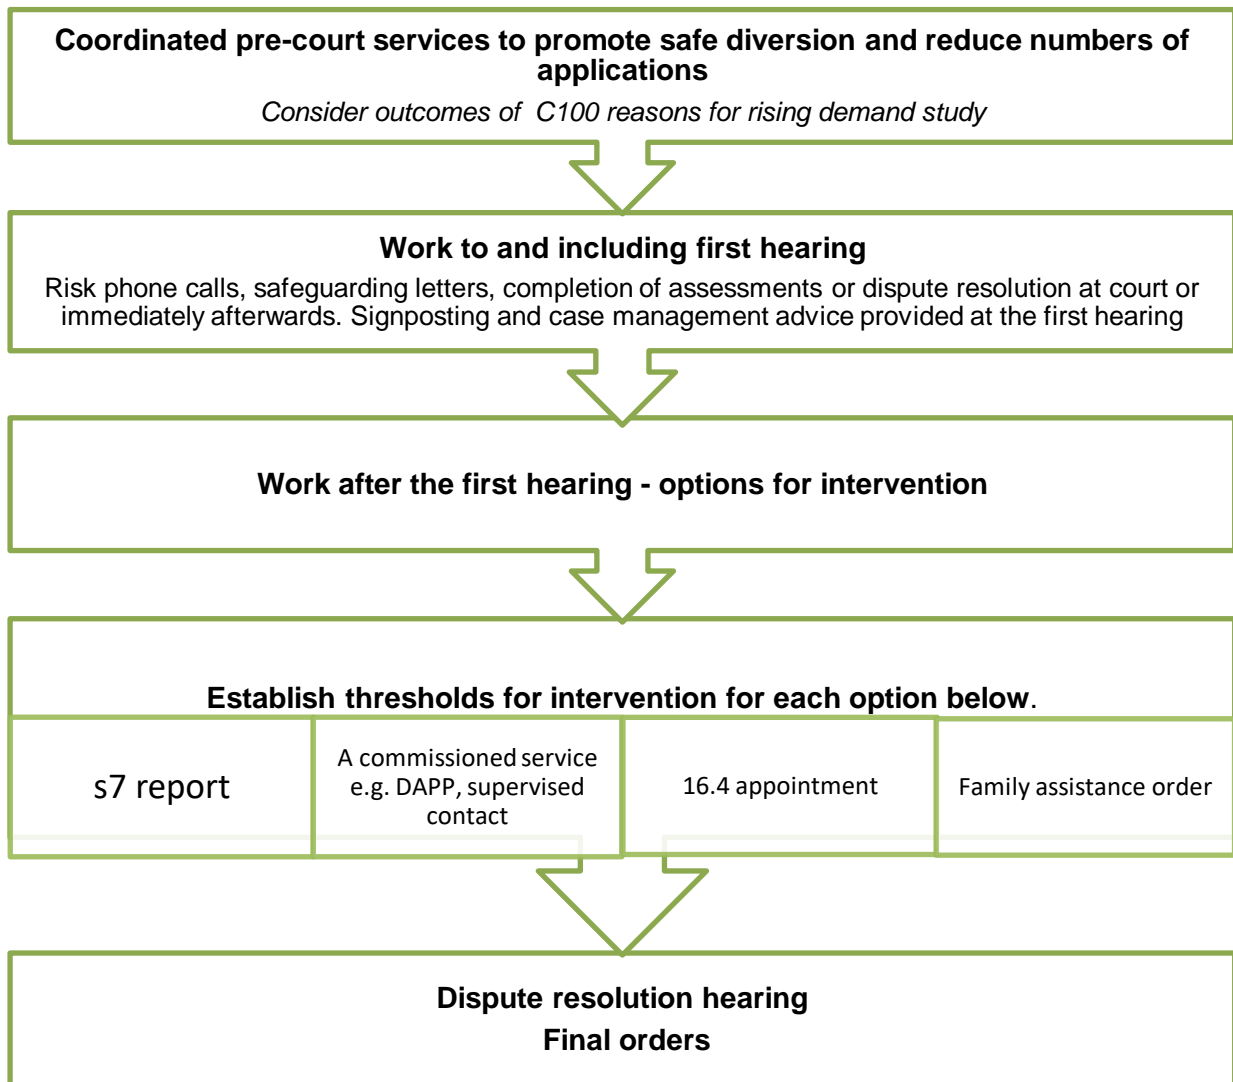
Coordinated pre-court services to promote safe diversion and reduce numbers of applications

Consider outcomes of C100 reasons for rising demand study

Work to and including first hearing

Risk phone calls, safeguarding letters, completion of assessments or dispute resolution at court or immediately afterwards. Signposting and case management advice provided at the first hearing

Work after the first hearing - options for intervention

Establish thresholds for intervention for each option below.

s7 report

A commissioned service e.g. DAPP, supervised contact

16.4 appointment

Family assistance order

Dispute resolution hearing

Final orders